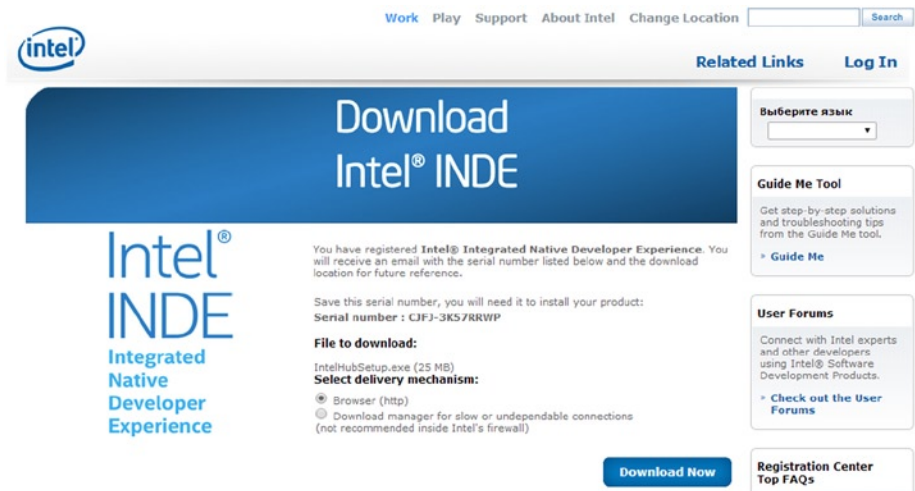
intel

Work Play Support About Intel Change Location Search

Related Links Log In

Download Intel® INDE

Intel® INDE
Integrated Native Developer Experience

You have registered **Intel® Integrated Native Developer Experience**. You will receive an email with the serial number listed below and the download location for future reference.

Save this serial number, you will need it to install your product:
**Serial number : CJFJ-3K57RRWP**

**File to download:**

IntelHubSetup.exe (25 MB)
**Select delivery mechanism:**

Browser (http)
Download manager for slow or undependable connections (not recommended inside Intel's firewall)

Download Now

Выберите язык

Guide Me Tool

Get step-by-step solutions and troubleshooting tips from the Guide Me tool.

» Guide Me

User Forums

Connect with Intel experts and other developers using Intel® Software Development Products.

» Check out the User Forums

Registration Center Top FAQs